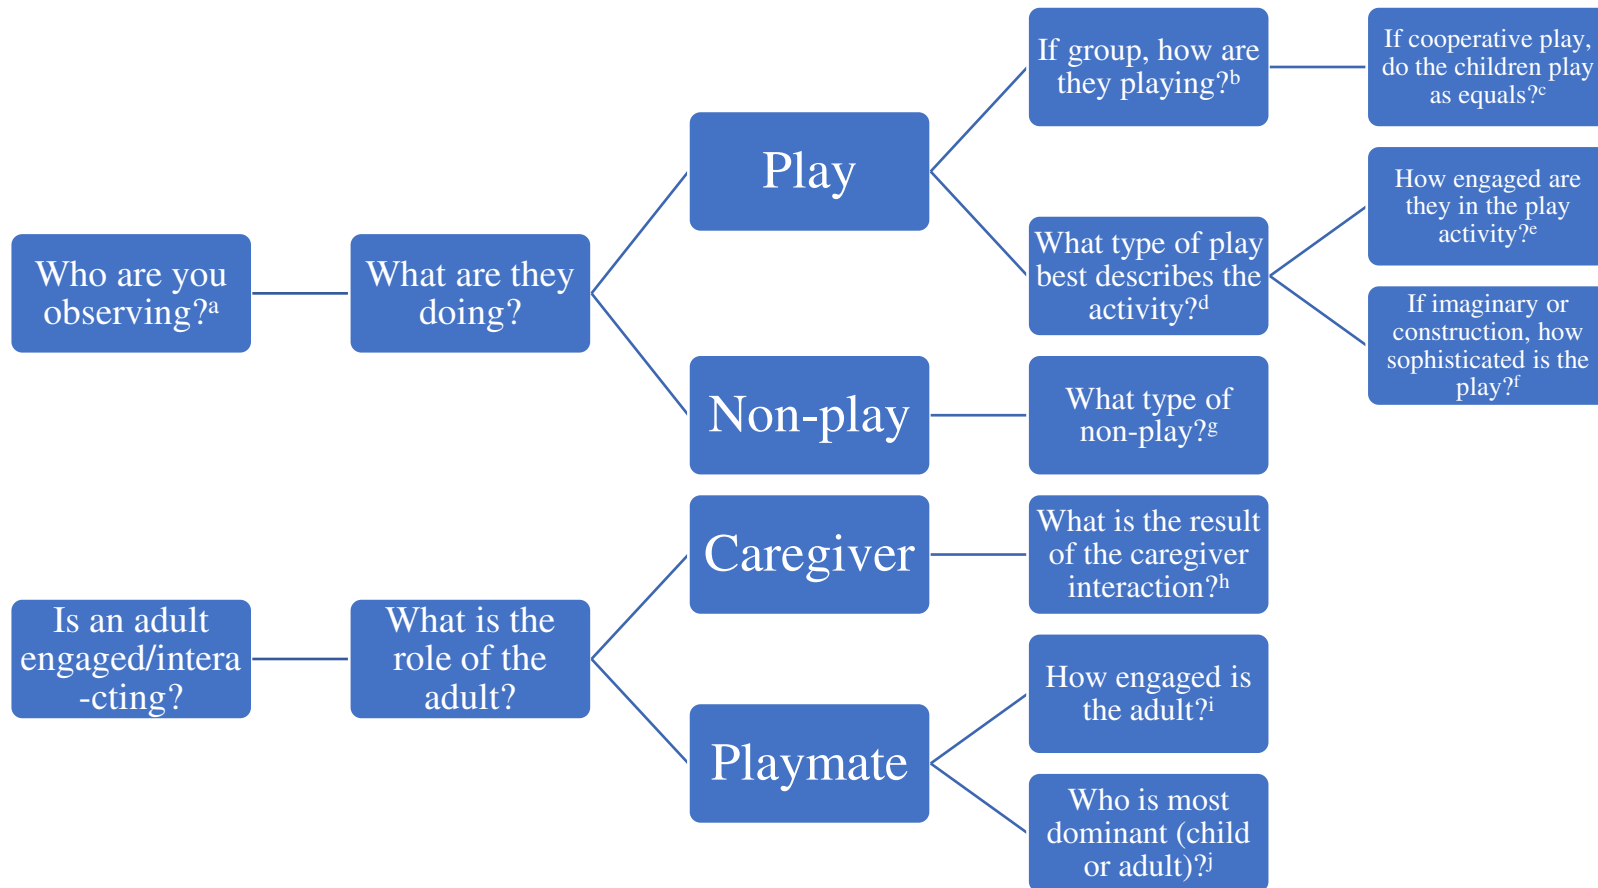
Who are you observing?$^{a}$

What are they doing?

Play

If group, how are they playing?$^{b}$

If cooperative play, do the children play as equals?$^{c}$

What type of play best describes the activity?$^{d}$

How engaged are they in the play activity?$^{e}$

If imaginary or construction, how sophisticated is the play?$^{f}$

Non-play

What type of non-play?$^{g}$

Is an adult engaged/interacting?

What is the role of the adult?

Caregiver

What is the result of the caregiver interaction?$^{h}$

Playmate

How engaged is the adult?$^{i}$

Who is most dominant (child or adult)?$^{j}$